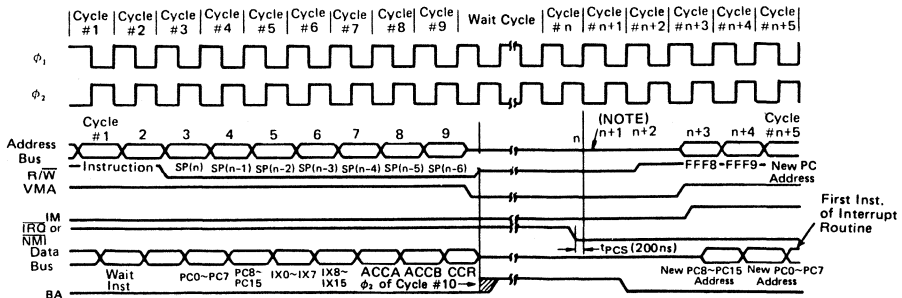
Cycle #1 | Cycle #2 | Cycle #3 | Cycle #4 | Cycle #5 | Cycle #6 | Cycle #7 | Cycle #8 | Cycle #9 | Wait Cycle | Cycle #n | Cycle #n+1 | Cycle #n+2 | Cycle #n+3 | Cycle #n+4 | Cycle #n+5

$\phi_1$

$\phi_2$

Cycle #1 2 3 4 5 6 7 8 9 n (NOTE) n+1 n+2 n+3 n+4 Cycle #n+5

Address Bus

Instruction SP(n) SP(n−1) SP(n−2) SP(n−3) SP(n−4) SP(n−5) SP(n−6) FFF8 FFF9 New PC Address

R/$\overline{W}$

VMA

IM

$\overline{IRQ}$ or $\overline{NMI}$

$t_{PCS}$ (200ns)

First Inst. of Interrupt Routine

Data Bus

Wait Inst PC0~PC7 PC8~PC15 IX0~IX7 IX8~IX15 ACCA ACCB CCR $\phi_2$ of Cycle #10 New PC8~PC15 Address New PC0~PC7 Address

BA